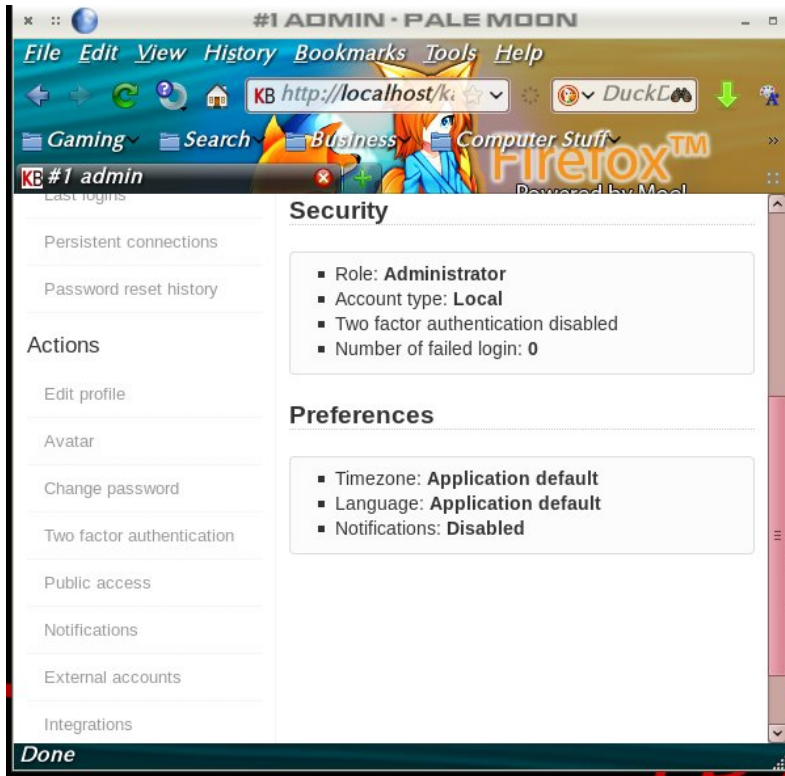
#1 ADMIN - PALE MOON

File Edit View History Bookmarks Tools Help

KB http://localhost/k

DuckD

Gaming Search Business Computer Stuff

Firefox™

KB #1 admin

Powered by Meel

Last logins

Persistent connections

Password reset history

Actions

Edit profile

Avatar

Change password

Two factor authentication

Public access

Notifications

External accounts

Integrations

Security

- Role: **Administrator**
- Account type: **Local**
- Two factor authentication disabled
- Number of failed login: **0**

Preferences

- Timezone: **Application default**
- Language: **Application default**
- Notifications: **Disabled**

Done